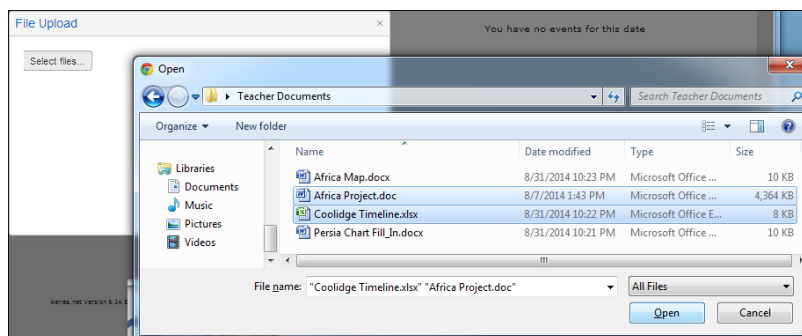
File Upload ×

Select files...

You have no events for this date

Open

Teacher Documents

Search Teacher Documents

Organize ▾ New folder

Libraries
Documents
Music
Pictures
Videos

| Name | Date modified | Type | Size |
|---|---|---|---|
| Africa Map.docx | 8/31/2014 10:23 PM | Microsoft Office ... | 10 KB |
| Africa Project.doc | 8/7/2014 1:43 PM | Microsoft Office ... | 4,364 KB |
| Coolidge Timeline.xlsx | 8/31/2014 10:22 PM | Microsoft Office E... | 8 KB |
| Persia Chart Fill_In.docx | 8/31/2014 10:21 PM | Microsoft Office ... | 10 KB |

File name: "Coolidge Timeline.xlsx" "Africa Project.doc"

All Files

Open Cancel

Aeries.net Version 8.14.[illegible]